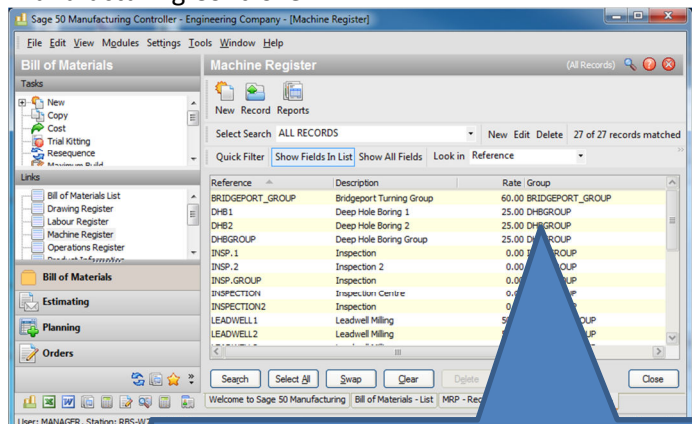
Sage 50 Manufacturing Controller - Engineering Company - [Machine Register]

File Edit View Modules Settings Tools Window Help

Bill of Materials

Tasks

New
Copy
Cost
Trial Kitting
Resequence
Maximum Build

Links

Bill of Materials List
Drawing Register
Labour Register
Machine Register
Operations Register
Product Information

Bill of Materials

Estimating

Planning

Orders

Machine Register

(All Records)

New Record Reports

Select Search ALL RECORDS

New Edit Delete 27 of 27 records matched

Quick Filter Show Fields In List Show All Fields Look in Reference

| Reference | Description | Rate | Group |
|---|---|---|---|
| BRIDGEPORT_GROUP | Bridgeport Turning Group | 60.00 | BRIDGEPORT_GROUP |
| DHB1 | Deep Hole Boring 1 | 25.00 | DHBGROUP |
| DHB2 | Deep Hole Boring 2 | 25.00 | DHBGROUP |
| DHBGROUP | Deep Hole Boring Group | 25.00 | DHBGROUP |
| INSP.1 | Inspection | 0.00 | INSP.GROUP |
| INSP.2 | Inspection 2 | 0.00 | INSP.GROUP |
| INSP.GROUP | Inspection | 0.00 | INSP.GROUP |
| INSPECTION | Inspection Centre | 0.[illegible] | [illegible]UP |
| INSPECTION2 | Inspection | 0.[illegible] | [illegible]UP |
| LEADWELL1 | Leadwell Milling | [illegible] | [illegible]OUP |
| LEADWELL2 | Leadwell Milling | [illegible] | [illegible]UP |

Search Select All Swap Clear Delete Close

Welcome to Sage 50 Manufacturing Bill of Materials - List MRP - Re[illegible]

User: MANAGER , Station: RBS-W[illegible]